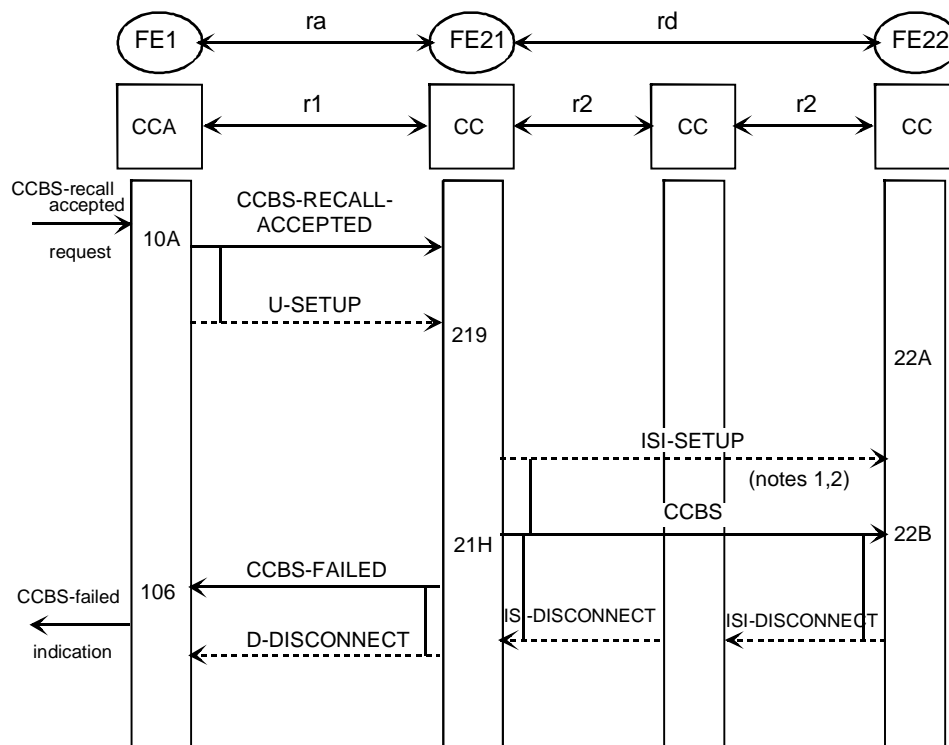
FE1
ra
FE21
rd
FE22

CCA
r1
CC
r2
CC
r2
CC

CCBS-recall accepted request
10A
CCBS-RECALL-ACCEPTED
U-SETUP
219
22A
ISI-SETUP
(notes 1,2)
CCBS
21H
22B
CCBS-FAILED
106
CCBS-failed indication
ISI-DISCONNECT
ISI-DISCONNECT
D-DISCONNECT